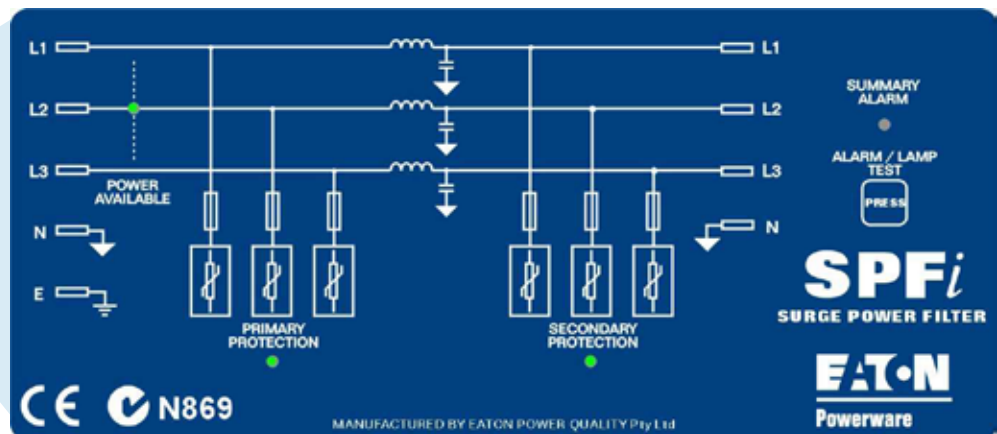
L1
L2
L3
POWER AVAILABLE
N
E
L1
L2
L3
N
SUMMARY ALARM
ALARM / LAMP TEST
PRESS
PRIMARY PROTECTION
SECONDARY PROTECTION
SPFi
SURGE POWER FILTER
EATON
Powerware
CE
N869
MANUFACTURED BY EATON POWER QUALITY Pty Ltd